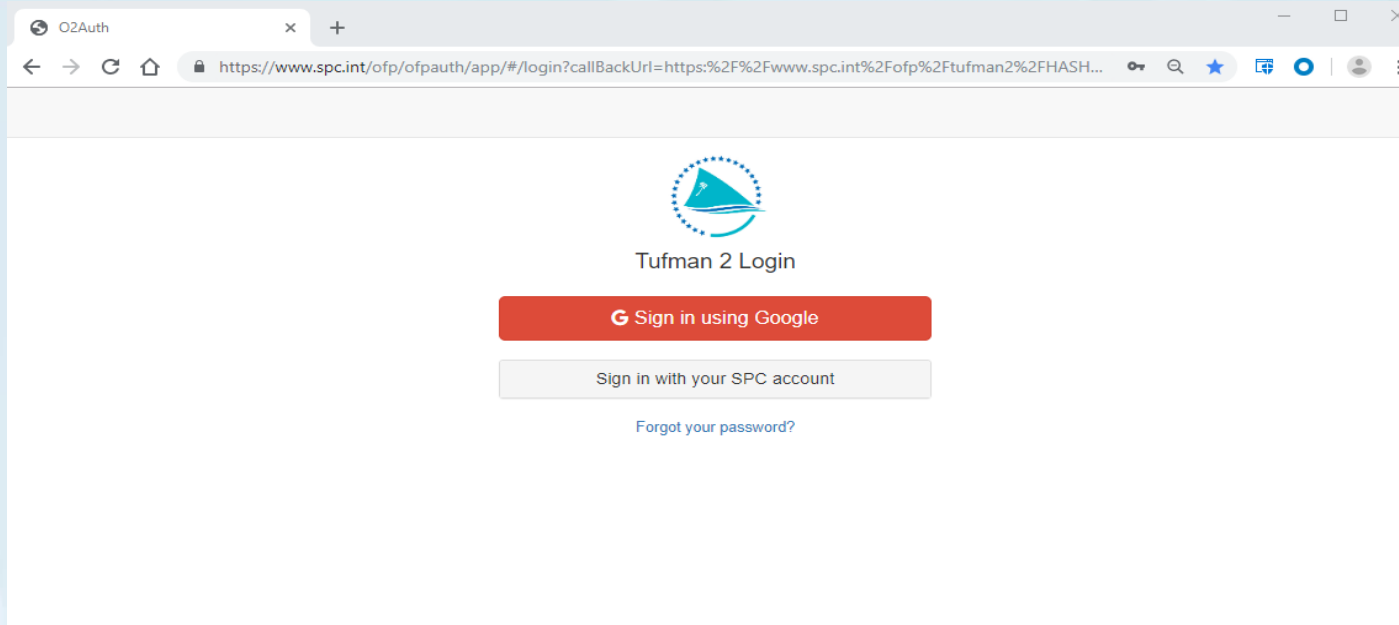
O2Auth

https://www.spc.int/ofp/ofpauth/app/#/login?callBackUrl=https:%2F%2Fwww.spc.int%2Fofp%2Ftufman2%2FHASH...

Tufman 2 Login

G Sign in using Google

Sign in with your SPC account

Forgot your password?